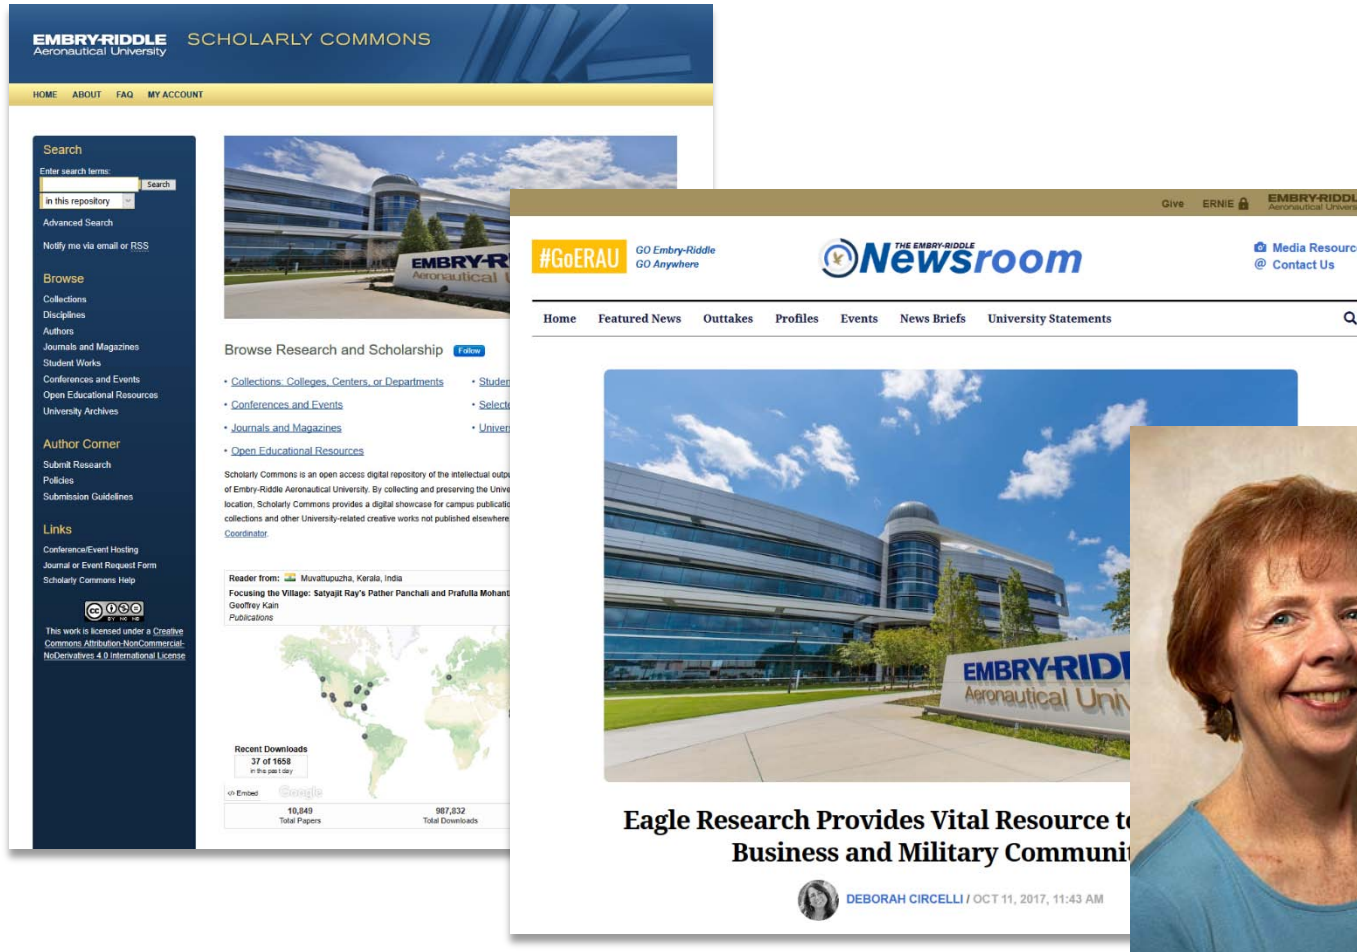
EMBRY-RIDDLE Aeronautical University SCHOLARLY COMMONS

HOME ABOUT FAQ MY ACCOUNT

Search
Enter search terms:
Search
in this repository
Advanced Search
Notify me via email or RSS

Browse
Collections
Disciplines
Authors
Journals and Magazines
Student Works
Conferences and Events
Open Educational Resources
University Archives

Author Corner
Submit Research
Policies
Submission Guidelines

Links
Conference/Event Hosting
Journal or Event Request Form
Scholarly Commons Help

This work is licensed under a Creative Commons Attribution-NonCommercial-NoDerivatives 4.0 International License

EMBRY-R
Aeronautical U

Browse Research and Scholarship Follow

• Collections, Colleges, Centers, or Departments
• Conferences and Events
• Journals and Magazines
• Open Educational Resources
• Studen
• Selecte
• Univer

Scholarly Commons is an open access digital repository of the intellectual outp of Embry-Riddle Aeronautical University. By collecting and preserving the Unive location, Scholarly Commons provides a digital showcase for campus publicatio collections and other University-related creative works not published elsewhere Coordinator.

Reader from: Muvattupuzha, Kerala, India
Focusing the Village: Satyajit Ray's Pather Panchali and Prafulla Mohant
Geoffrey Kain
Publications

Recent Downloads
37 of 1658
in the past day
Embed
10,849
Total Papers
987,832
Total Downloads

Give ERNIE EMBRY-RIDDL Aeronautical Univers

#GoERAU GO Embry-Riddle GO Anywhere

THE EMBRY-RIDDLE Newsroom

Media Resourc
Contact Us

Home Featured News Outtakes Profiles Events News Briefs University Statements

EMBRY-RIDI
Aeronautical Univ

Eagle Research Provides Vital Resource t Business and Military Communit

DEBORAH CIRCELLI / OCT 11, 2017, 11:43 AM